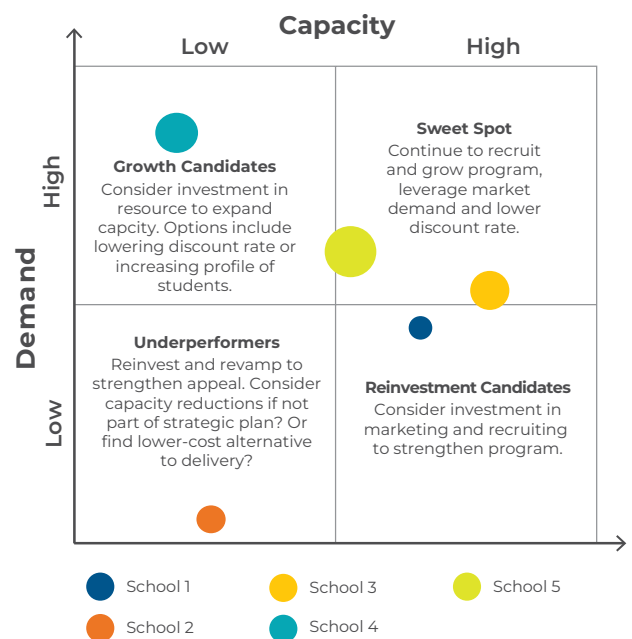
Capacity

Low

High

Demand

High

Low

Growth Candidates
Consider investment in resource to expand capcity. Options include lowering discount rate or increasing profile of students.

Sweet Spot
Continue to recruit and grow program, leverage market demand and lower discount rate.

Underperformers
Reinvest and revamp to strengthen appeal. Consider capacity reductions if not part of strategic plan? Or find lower-cost alternative to delivery?

Reinvestment Candidates
Consider investment in marketing and recruiting to strengthen program.

School 1

School 3

School 5

School 2

School 4